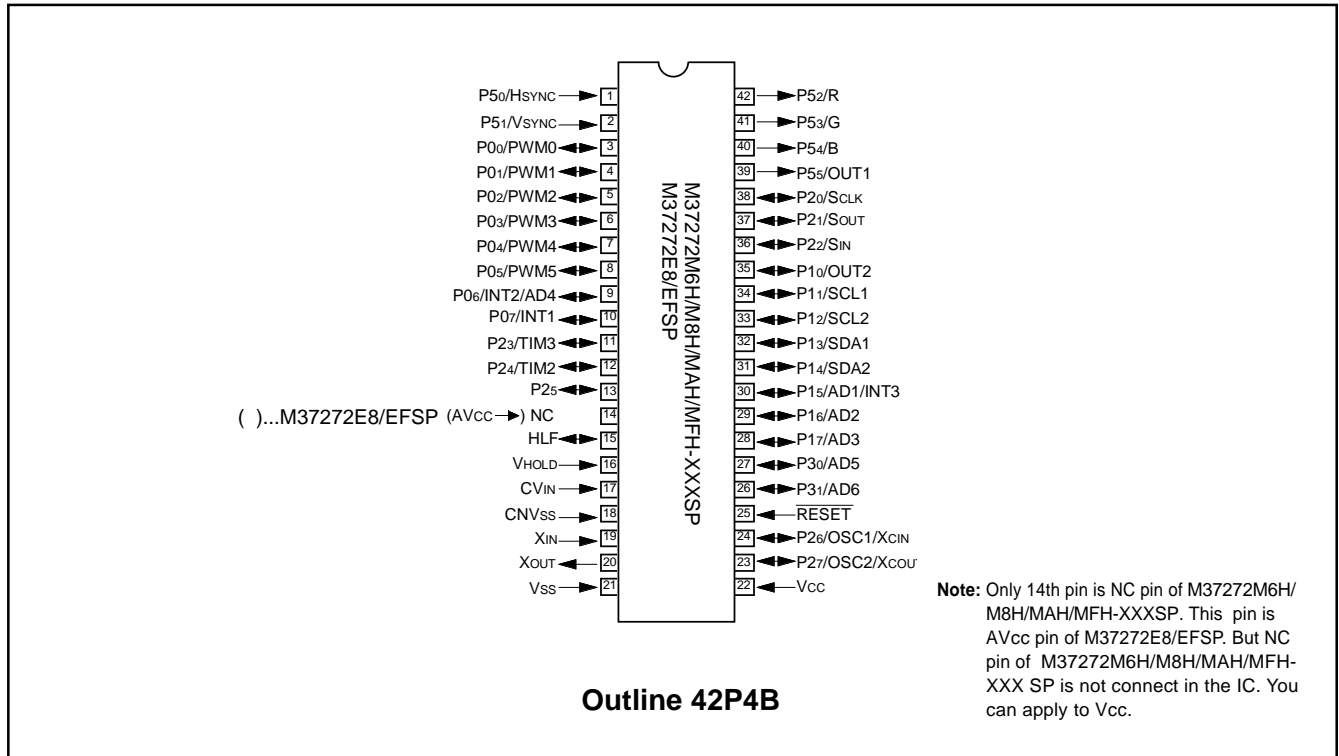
$P5_0$/HSYNC 1
$P5_1$/VSYNC 2
$P0_0$/PWM0 3
$P0_1$/PWM1 4
$P0_2$/PWM2 5
$P0_3$/PWM3 6
$P0_4$/PWM4 7
$P0_5$/PWM5 8
$P0_6$/INT2/AD4 9
$P0_7$/INT1 10
$P2_3$/TIM3 11
$P2_4$/TIM2 12
$P2_5$ 13
( )...M37272E8/EFSP (AVcc) NC 14
HLF 15
VHOLD 16
CVIN 17
CNVSS 18
XIN 19
XOUT 20
VSS 21

42 $P5_2$/R
41 $P5_3$/G
40 $P5_4$/B
39 $P5_5$/OUT1
38 $P2_0$/SCLK
37 $P2_1$/SOUT
36 $P2_2$/SIN
35 $P1_0$/OUT2
34 $P1_1$/SCL1
33 $P1_2$/SCL2
32 $P1_3$/SDA1
31 $P1_4$/SDA2
30 $P1_5$/AD1/INT3
29 $P1_6$/AD2
28 $P1_7$/AD3
27 $P3_0$/AD5
26 $P3_1$/AD6
25 $\overline{RESET}$
24 $P2_6$/OSC1/XCIN
23 $P2_7$/OSC2/XCOU
22 VCC

M37272M6H/M8H/MAH/MFH-XXXSP
M37272E8/EFSP

Note: Only 14th pin is NC pin of M37272M6H/M8H/MAH/MFH-XXXSP. This pin is AVcc pin of M37272E8/EFSP. But NC pin of M37272M6H/M8H/MAH/MFH-XXX SP is not connect in the IC. You can apply to Vcc.

Outline 42P4B